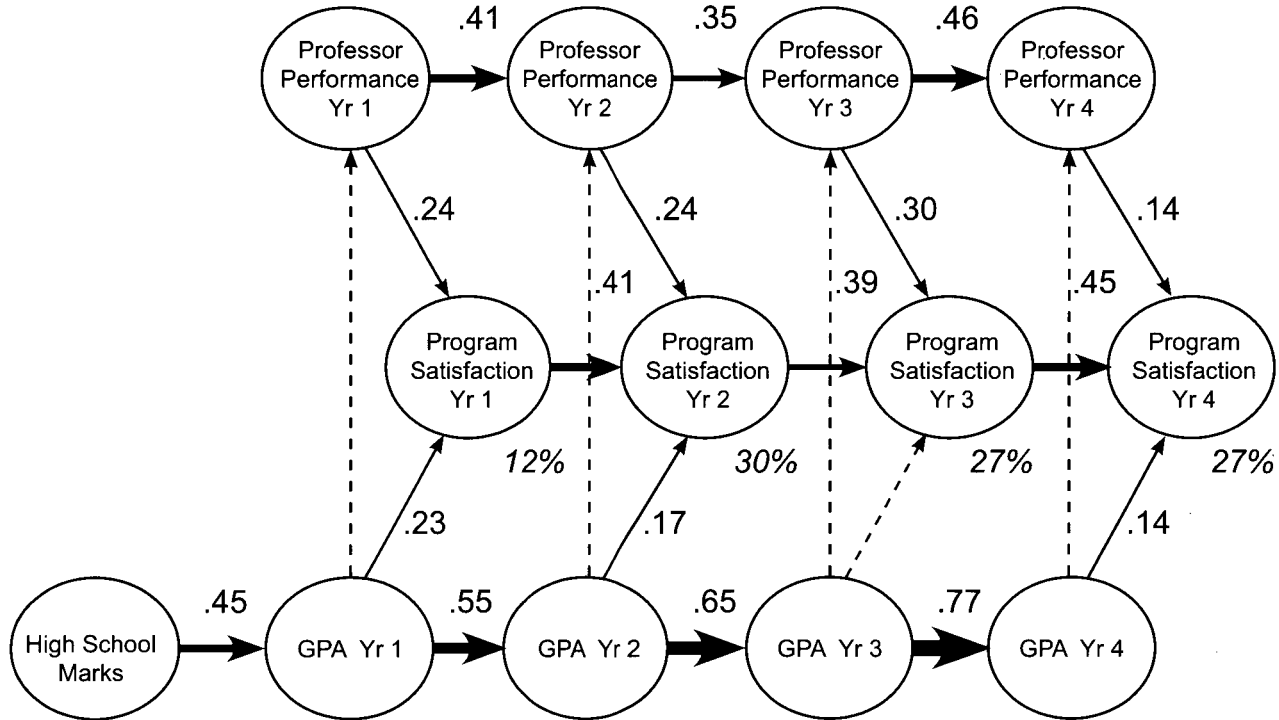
Professor Performance Yr 1

.41

Professor Performance Yr 2

.35

Professor Performance Yr 3

.46

Professor Performance Yr 4

.24

.24

.30

.14

.41

.39

.45

Program Satisfaction Yr 1

Program Satisfaction Yr 2

Program Satisfaction Yr 3

Program Satisfaction Yr 4

12%

30%

27%

27%

.23

.17

.14

.45

.55

.65

.77

High School Marks

GPA Yr 1

GPA Yr 2

GPA Yr 3

GPA Yr 4